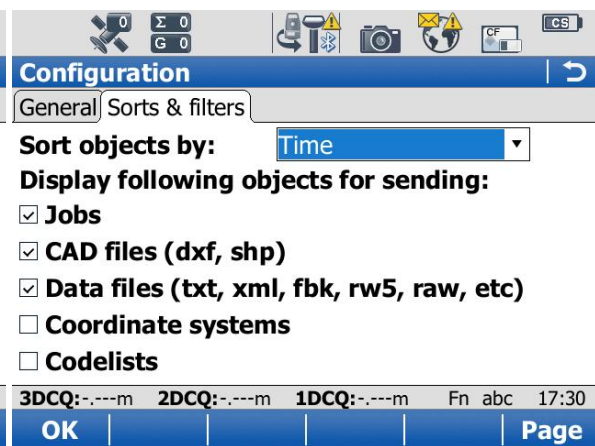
0 Σ 0
G 0
CF
CS
Configuration
General Sorts & filters
Sort objects by: Time
Display following objects for sending:
☑ Jobs
☑ CAD files (dxf, shp)
☑ Data files (txt, xml, fbk, rw5, raw, etc)
☐ Coordinate systems
☐ Codelists
3DCQ:-.---m 2DCQ:-.---m 1DCQ:-.---m Fn abc 17:30
OK Page